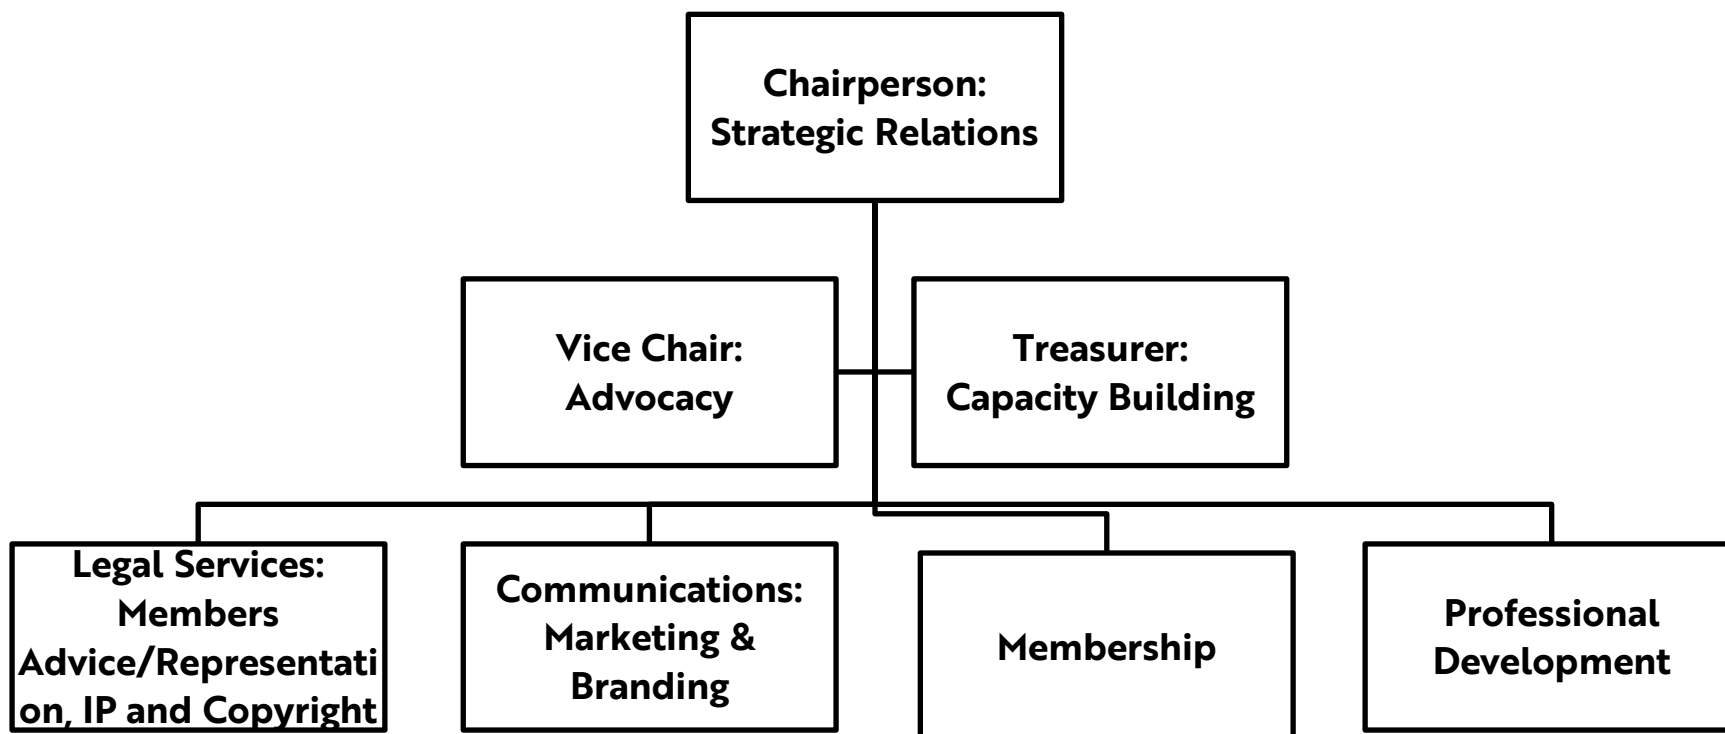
Chairperson: Strategic Relations

Vice Chair: Advocacy

Treasurer: Capacity Building

Legal Services: Members Advice/Representation, IP and Copyright

Communications: Marketing & Branding

Membership

Professional Development